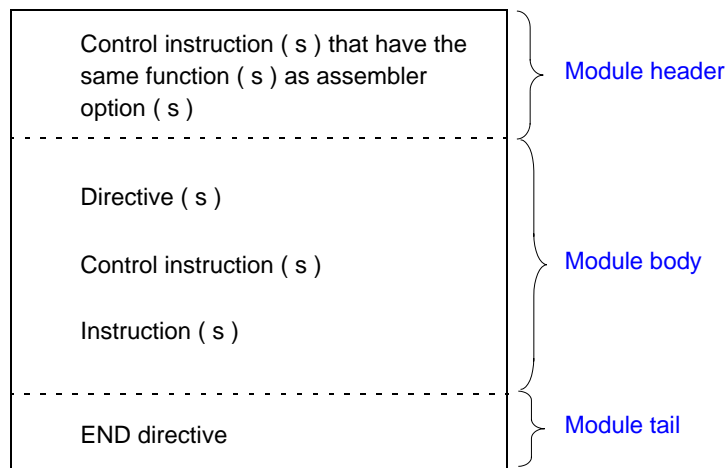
Control instruction ( s ) that have the same function ( s ) as assembler option ( s )

Module header

Directive ( s )

Control instruction ( s )

Instruction ( s )

Module body

END directive

Module tail